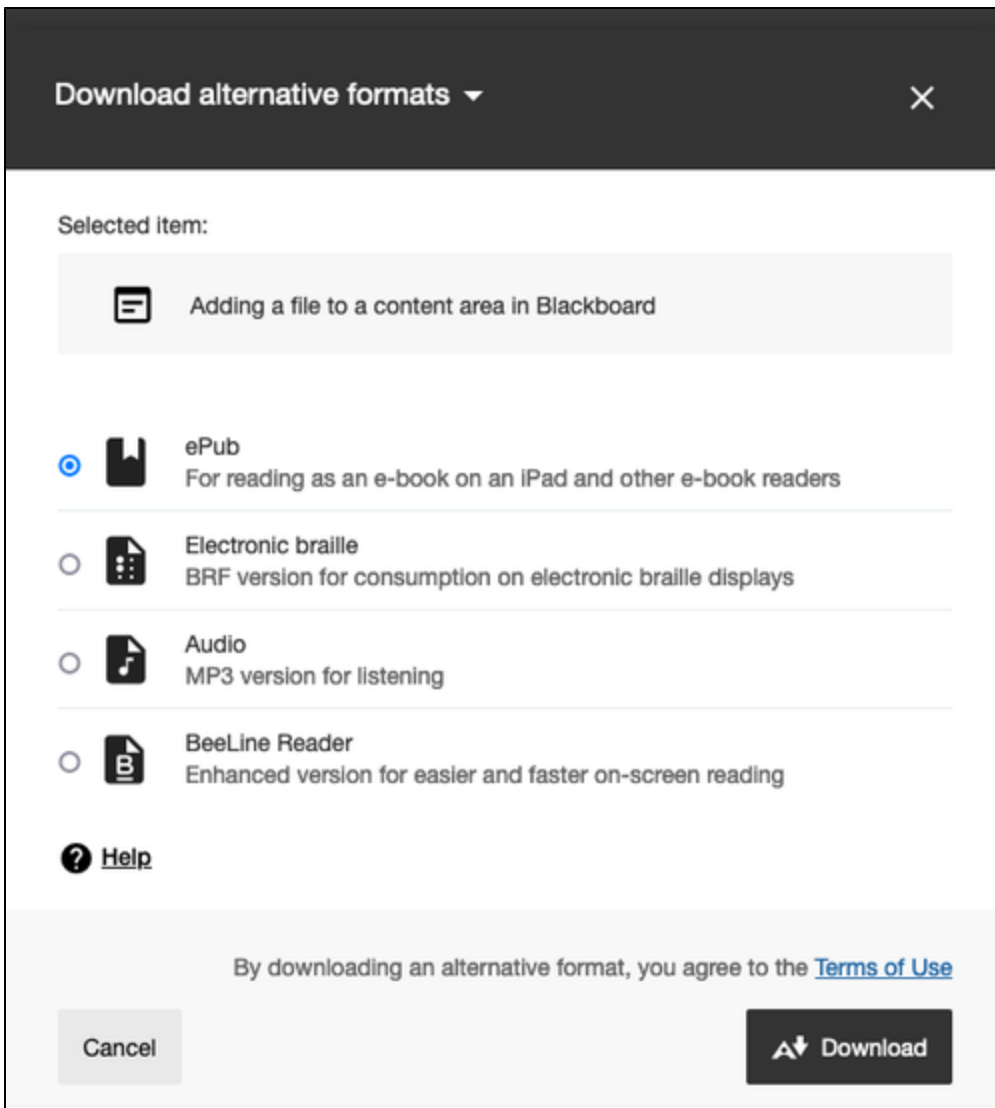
Download alternative formats

Selected item:

Adding a file to a content area in Blackboard

ePub
For reading as an e-book on an iPad and other e-book readers

Electronic braille
BRF version for consumption on electronic braille displays

Audio
MP3 version for listening

BeeLine Reader
Enhanced version for easier and faster on-screen reading

Help

By downloading an alternative format, you agree to the Terms of Use

Cancel

Download